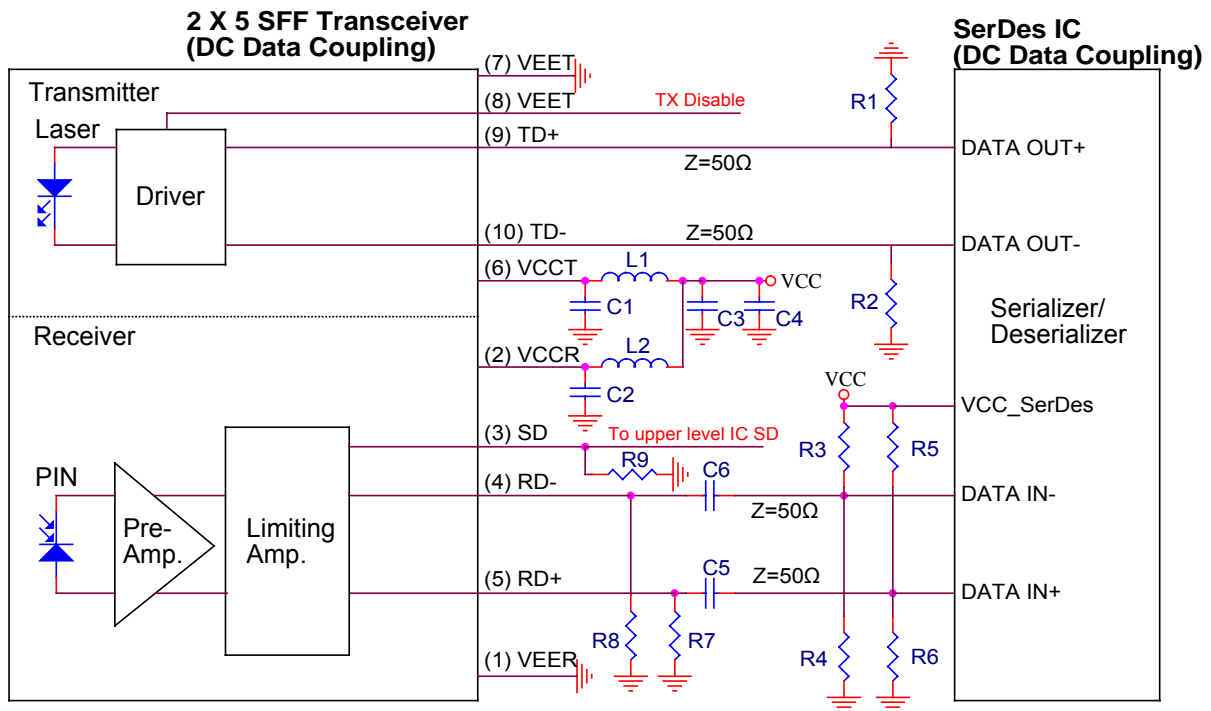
2 X 5 SFF Transceiver
(DC Data Coupling)

SerDes IC
(DC Data Coupling)

Transmitter

Laser

Driver

(7) VEET

(8) VEET

TX Disable

(9) TD+

Z=50Ω

(10) TD-

Z=50Ω

R1

DATA OUT+

DATA OUT-

(6) VCCT

L1

VCC

C1

C3

C4

R2

Serializer/
Deserializer

Receiver

(2) VCCR

L2

C2

VCC

VCC_SerDes

(3) SD

To upper level IC SD

R3

R5

PIN

R9

C6

(4) RD-

DATA IN-

Pre-
Amp.

Limiting
Amp.

Z=50Ω

C5

Z=50Ω

(5) RD+

DATA IN+

R8

R7

R4

R6

(1) VEER